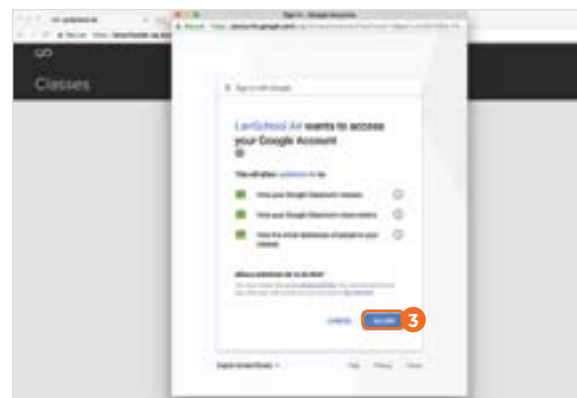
Classes

Sign in with Google

LanSchool Air wants to access your Google Account

This will allow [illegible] to:

View your Google Classroom classes

View your Google Classroom class rosters

View the email addresses of people in your classes

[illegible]

Cancel

Allow

3

English (United States)

Help

Privacy

Terms